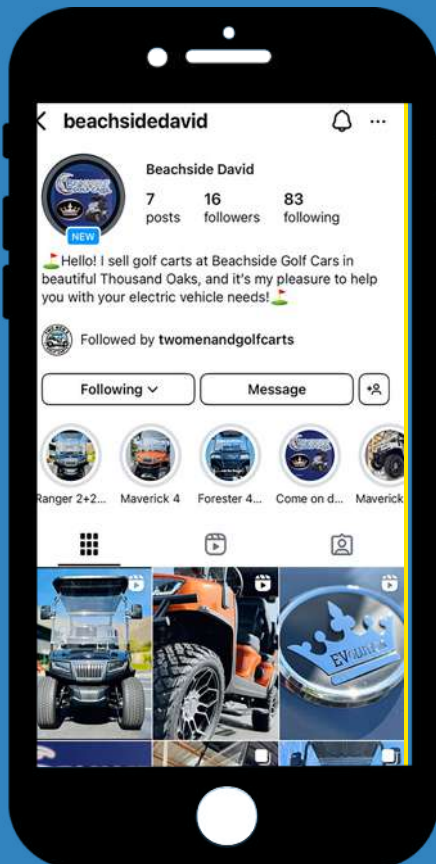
beachsidedavid

Beachside David
7 posts
16 followers
83 following

NEW

⛳Hello! I sell golf carts at Beachside Golf Cars in beautiful Thousand Oaks, and it's my pleasure to help you with your electric vehicle needs!⛳

Followed by twomenandgolfcarts

Following
Message

Ranger 2+2...
Maverick 4
Forester 4...
Come on d...
Maverick

EVolution